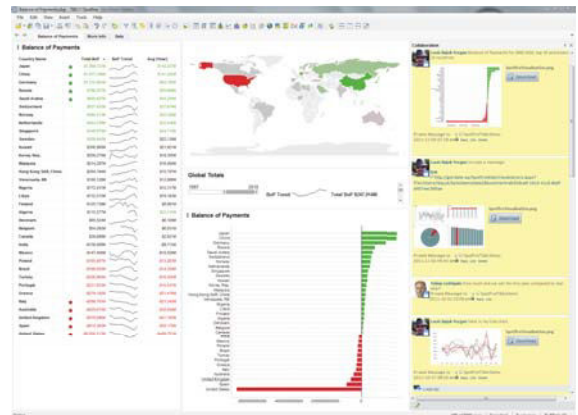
Balance of Payments

Country Name | Total BoP | BoP Trend | Avg (View)

Japan
China
Germany
Russia
Saudi Arabia
Switzerland
Norway
Netherlands
Singapore
Sweden
Kuwait
Korea, Rep.
Malaysia
Hong Kong SAR, China
Venezuela, RB
Nigeria
Libya
Finland
Algeria
Denmark
Belgium
Canada
India
Mexico
Poland
Brazil
Turkey
Portugal
Greece
Italy
Australia
United Kingdom
Spain
United States

Global Totals

BoP Trend

Total BoP

Balance of Payments

Collaboration

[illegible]